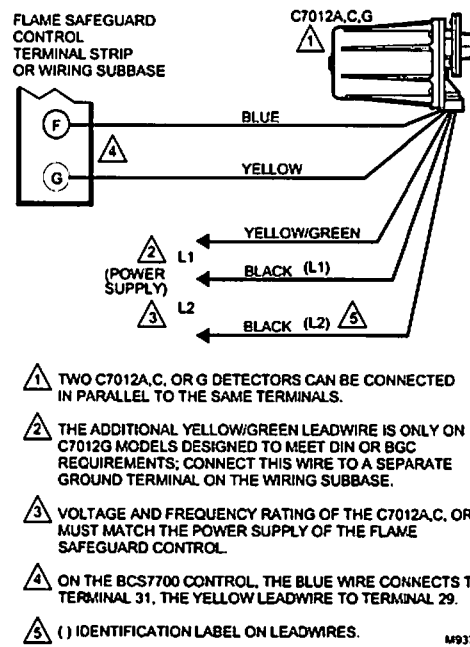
FLAME SAFEGUARD CONTROL TERMINAL STRIP OR WIRING SUBBASE

C7012A,C,G

1

F

G

4

BLUE

YELLOW

YELLOW/GREEN

2 L1

(POWER SUPPLY)

BLACK (L1)

3 L2

BLACK (L2) 5

1 TWO C7012A,C, OR G DETECTORS CAN BE CONNECTED IN PARALLEL TO THE SAME TERMINALS.

2 THE ADDITIONAL YELLOW/GREEN LEADWIRE IS ONLY ON C7012G MODELS DESIGNED TO MEET DIN OR BGC REQUIREMENTS; CONNECT THIS WIRE TO A SEPARATE GROUND TERMINAL ON THE WIRING SUBBASE.

3 VOLTAGE AND FREQUENCY RATING OF THE C7012A,C, OR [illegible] MUST MATCH THE POWER SUPPLY OF THE FLAME SAFEGUARD CONTROL.

4 ON THE BCS7700 CONTROL, THE BLUE WIRE CONNECTS T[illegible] TERMINAL 31, THE YELLOW LEADWIRE TO TERMINAL 29.

5 ( ) IDENTIFICATION LABEL ON LEADWIRES.

M93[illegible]